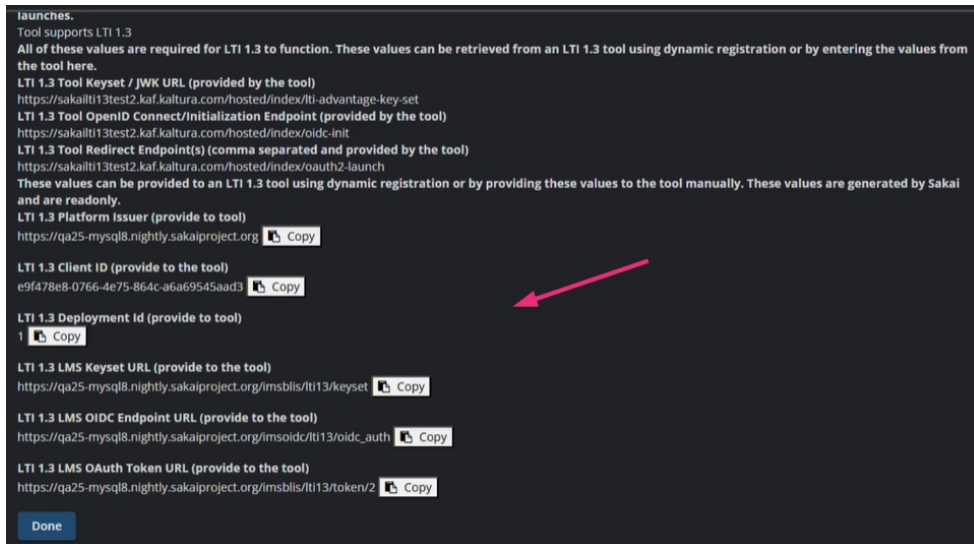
launches.
Tool supports LTI 1.3
All of these values are required for LTI 1.3 to function. These values can be retrieved from an LTI 1.3 tool using dynamic registration or by entering the values from the tool here.
LTI 1.3 Tool Keyset / JWK URL (provided by the tool)
https://sakailti13test2.kaf.kaltura.com/hosted/index/lti-advantage-key-set
LTI 1.3 Tool OpenID Connect/Initialization Endpoint (provided by the tool)
https://sakailti13test2.kaf.kaltura.com/hosted/index/oidc-init
LTI 1.3 Tool Redirect Endpoint(s) (comma separated and provided by the tool)
https://sakailti13test2.kaf.kaltura.com/hosted/index/oauth2-launch
These values can be provided to an LTI 1.3 tool using dynamic registration or by providing these values to the tool manually. These values are generated by Sakai and are readonly.
LTI 1.3 Platform Issuer (provide to tool)
https://qa25-mysql8.nightly.sakaiproject.org Copy

LTI 1.3 Client ID (provide to the tool)
e9f478e8-0766-4e75-864c-a6a69545aad3 Copy

LTI 1.3 Deployment Id (provide to tool)
1 Copy

LTI 1.3 LMS Keyset URL (provide to the tool)
https://qa25-mysql8.nightly.sakaiproject.org/imsblis/lti13/keyset Copy

LTI 1.3 LMS OIDC Endpoint URL (provide to the tool)
https://qa25-mysql8.nightly.sakaiproject.org/imsoidc/lti13/oidc_auth Copy

LTI 1.3 LMS OAuth Token URL (provide to the tool)
https://qa25-mysql8.nightly.sakaiproject.org/imsblis/lti13/token/2 Copy

Done